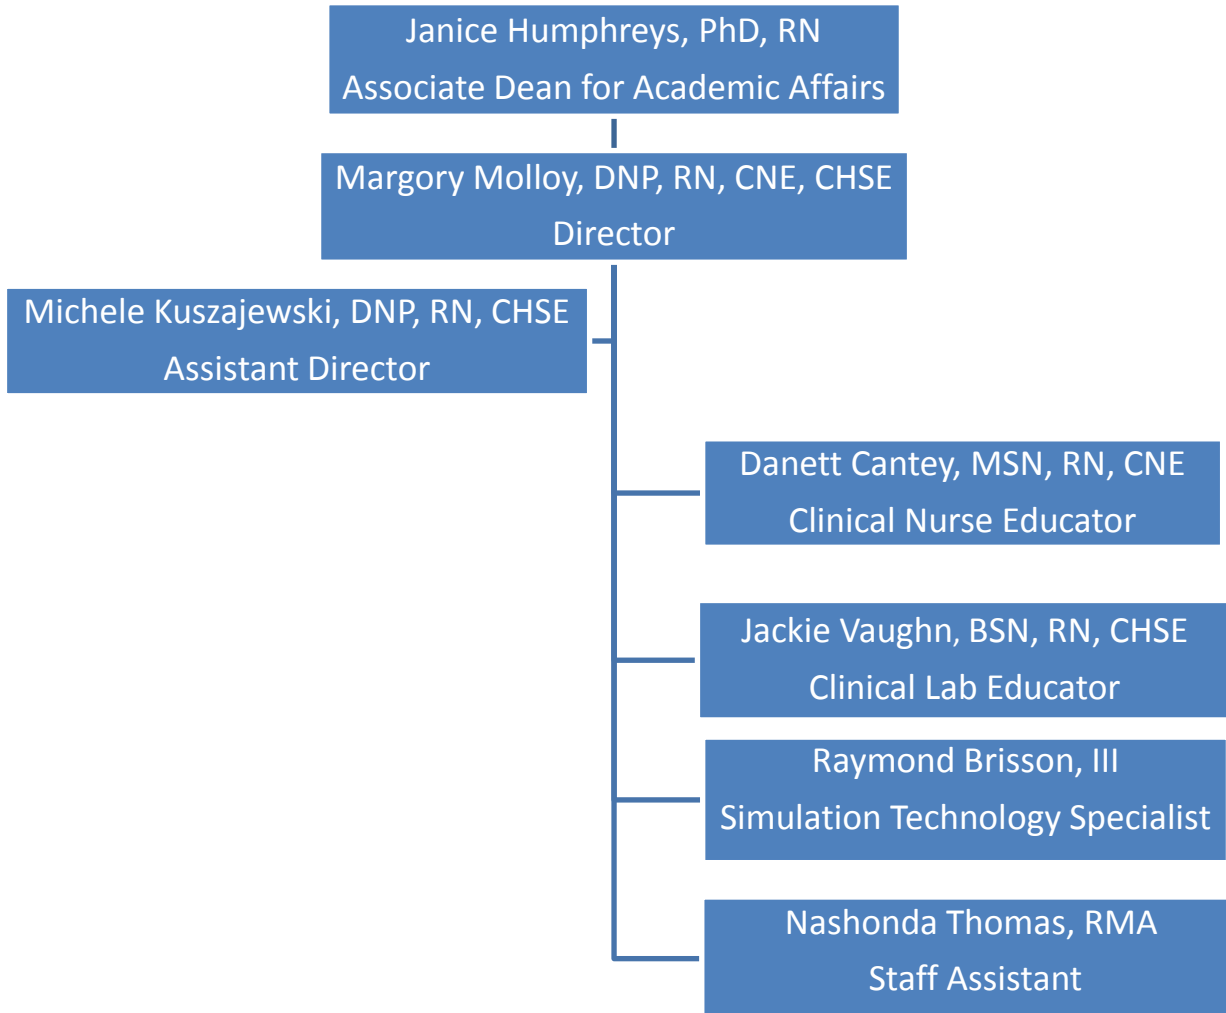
Janice Humphreys, PhD, RN
Associate Dean for Academic Affairs

Margory Molloy, DNP, RN, CNE, CHSE
Director

Michele Kuszajewski, DNP, RN, CHSE
Assistant Director

Danett Cantey, MSN, RN, CNE
Clinical Nurse Educator

Jackie Vaughn, BSN, RN, CHSE
Clinical Lab Educator

Raymond Brisson, III
Simulation Technology Specialist

Nashonda Thomas, RMA
Staff Assistant